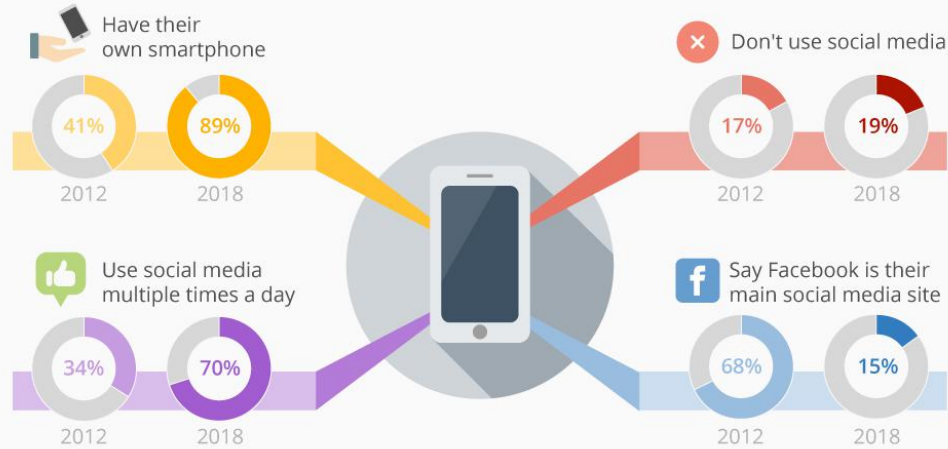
Have their own smartphone

41%
2012

89%
2018

Don't use social media

17%
2012

19%
2018

Use social media multiple times a day

34%
2012

70%
2018

f

Say Facebook is their main social media site

68%
2012

15%
2018